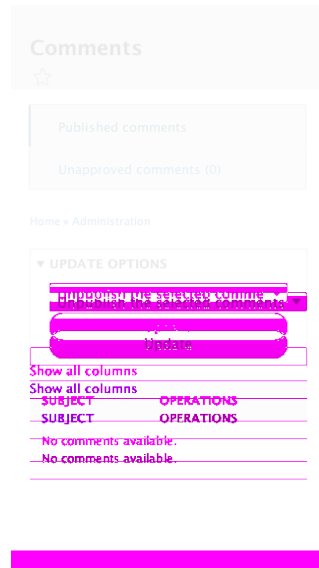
Comments

Published comments

Unapproved comments (0)

Home » Administration

▼ UPDATE OPTIONS

Unpublish the selected comments

Update

Show all columns
Show all columns

| SUBJECT | OPERATIONS |
|---|---|
| SUBJECT | OPERATIONS |

No comments available.
No comments available.